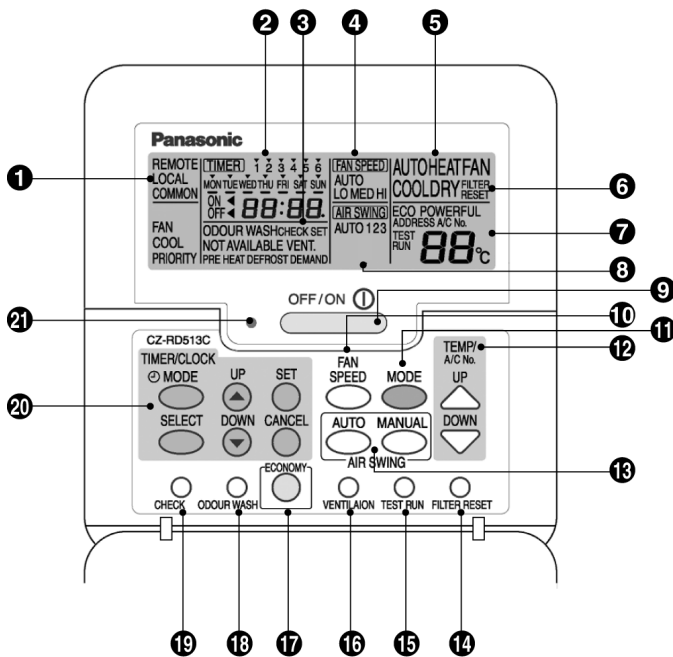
2 3 4 5

Panasonic

1 REMOTE LOCAL COMMON

TIMER 1 2 3 4 5 6
MON TUE WED THU FRI SAT SUN
ON OFF 88:88

FAN SPEED AUTO LO MED HI

AUTO HEAT FAN COOL DRY FILTER RESET 6

AIR SWING AUTO 1 2 3

ECO POWERFUL ADDRESS A/C No. TEST RUN 88 °C 7

FAN COOL PRIORITY

ODOUR WASH CHECK SET NOT AVAILABLE VENT. PRE HEAT DEFROST DEMAND

8

OFF / ON 9

21

CZ-RD513C

10 11

TIMER/CLOCK
MODE UP SET
SELECT DOWN CANCEL

20

FAN SPEED MODE

TEMP/ A/C No. UP DOWN 12

AUTO MANUAL AIR SWING 13

ECONOMY

CHECK ODOUR WASH VENTILAION TEST RUN FILTER RESET

19 18 17 16 15 14